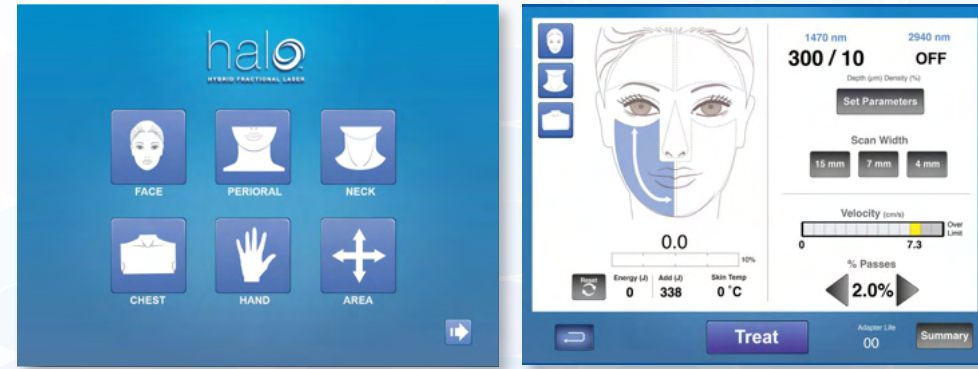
halo
HYBRID FRACTIONAL LASER

FACE
PERIORAL
NECK
CHEST
HAND
AREA

1470 nm
2940 nm
300 / 10
OFF
Depth (μm) Density (%)
Set Parameters

Scan Width
15 mm
7 mm
4 mm

Velocity (cm/s)
0
7.3
Over Limit

% Passes
2.0%

0.0
10%
Reset
Energy (J)
0
Add (J)
338
Skin Temp
0 °C

Treat
Adapter Life
00
Summary